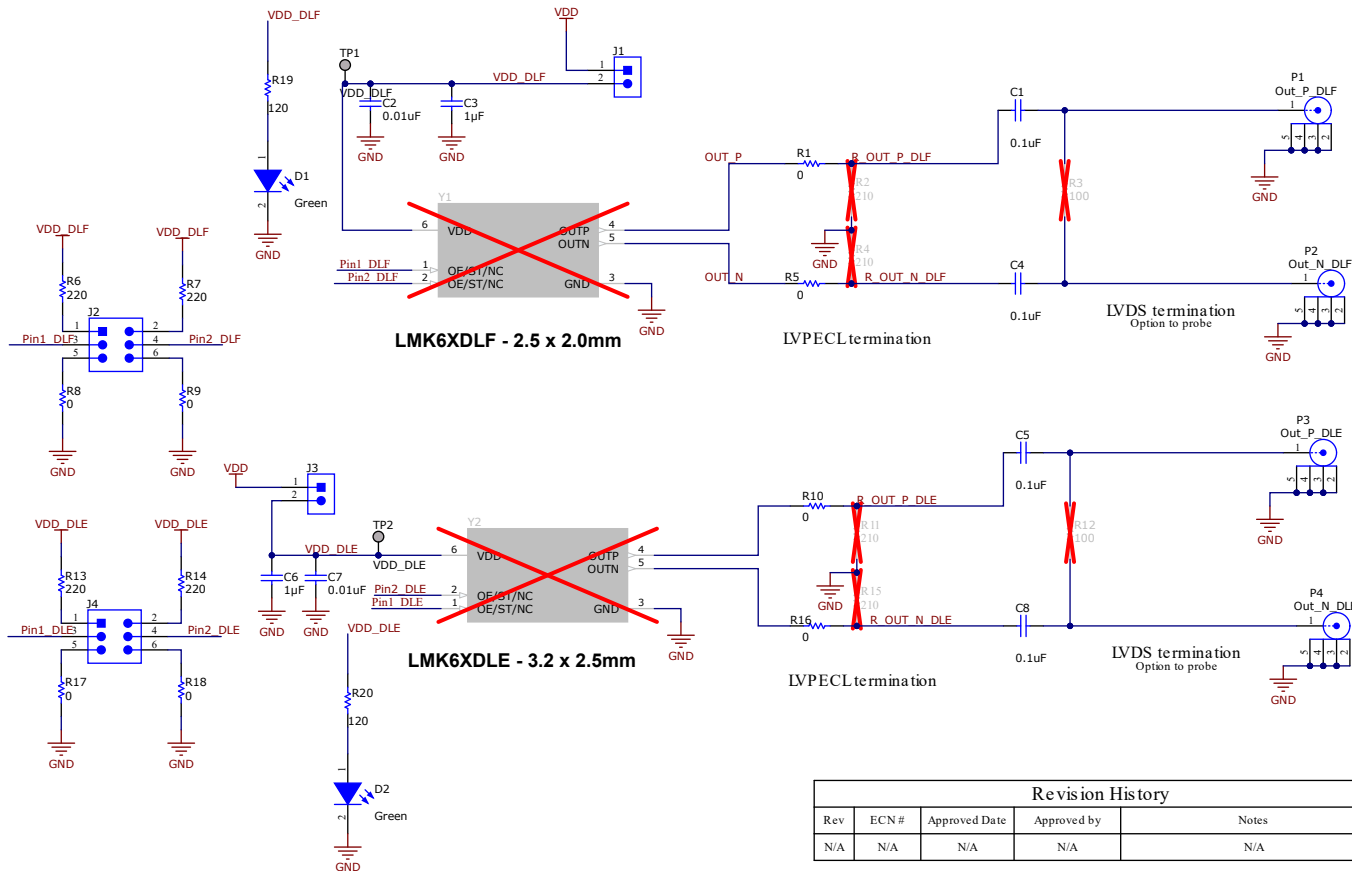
VDD_DLF
R19
120
1
D1
Green
2
GND

TP1
VDD_DLF
C2
0.01uF
GND
C3
1µF
GND
VDD_DLF
VDD
J1
1
2

Y1
6 VDD
OUTP 4
OUTN 5
Pin1_DLF 1 OE/ST/NC
Pin2_DLF 2 OE/ST/NC
GND 3
GND
LMK6XDLF - 2.5 x 2.0mm

OUT_P
R1
0
R_OUT_P_DLF
R2
210
GND
R4
210
OUT_N
R5
0
R_OUT_N_DLF
LVPECL termination

C1
0.1uF
R3
100
C4
0.1uF
LVDS termination
Option to probe

P1
Out_P_DLF
1
5 4 3 2
GND
P2
Out_N_DLF
1
5 4 3 2
GND

VDD_DLF
R6
220
VDD_DLF
R7
220
J2
1 2
Pin1_DLF 3 4 Pin2_DLF
5 6
R8
0
GND
R9
0
GND

VDD
J3
1
2
TP2
VDD_DLE
VDD_DLE
C6
1µF
GND
C7
0.01uF
GND

Y2
6 VDD
OUTP 4
OUTN 5
Pin2_DLE 2 OE/ST/NC
Pin1_DLE 1 OE/ST/NC
GND 3
GND
LMK6XDLE - 3.2 x 2.5mm

R10
0
R_OUT_P_DLE
R11
210
GND
R15
210
R16
0
R_OUT_N_DLE
LVPECL termination

C5
0.1uF
R12
100
C8
0.1uF
LVDS termination
Option to probe

P3
Out_P_DLE
1
5 4 3 2
GND
P4
Out_N_DLE
1
5 4 3 2
GND

VDD_DLE
R13
220
VDD_DLE
R14
220
J4
1 2
Pin1_DLE 3 4 Pin2_DLE
5 6
R17
0
GND
R18
0
GND

VDD_DLE
R20
120
1
D2
Green
2
GND

| Revision History | | | | |
|---|---|---|---|---|
| Rev | ECN # | Approved Date | Approved by | Notes |
| N/A | N/A | N/A | N/A | N/A |